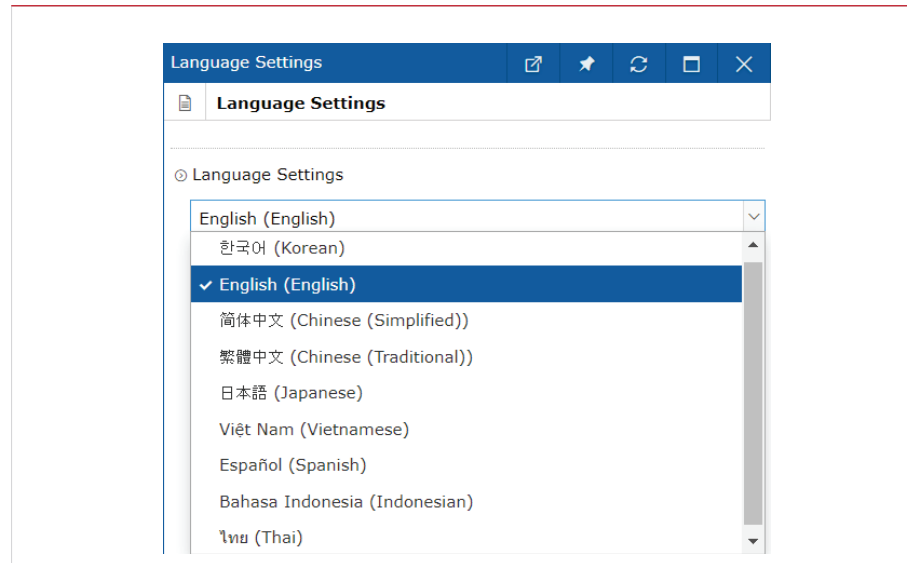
Language Settings

Language Settings

Language Settings

English (English)

한국어 (Korean)

English (English)

简体中文 (Chinese (Simplified))

繁體中文 (Chinese (Traditional))

日本語 (Japanese)

Việt Nam (Vietnamese)

Español (Spanish)

Bahasa Indonesia (Indonesian)

ไทย (Thai)